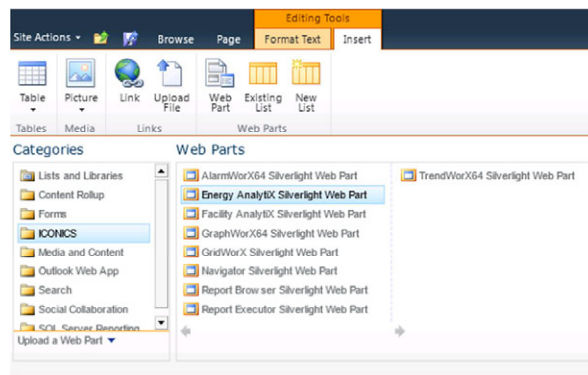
Site Actions ▾ Browse Page Editing Tools Format Text Insert

Table Picture Link Upload File Web Part Existing List New List

Tables Media Links Web Parts

Categories

Lists and Libraries
Content Rollup
Forms
ICONICS
Media and Content
Outlook Web App
Search
Social Collaboration
SQL Server Reporting

Upload a Web Part ▾

Web Parts

AlarmWorX64 Silverlight Web Part
Energy AnalytiX Silverlight Web Part
Facility AnalytiX Silverlight Web Part
GraphWorX64 Silverlight Web Part
GridWorX Silverlight Web Part
Navigator Silverlight Web Part
Report Browser Silverlight Web Part
Report Executor Silverlight Web Part

TrendWorX64 Silverlight Web Part